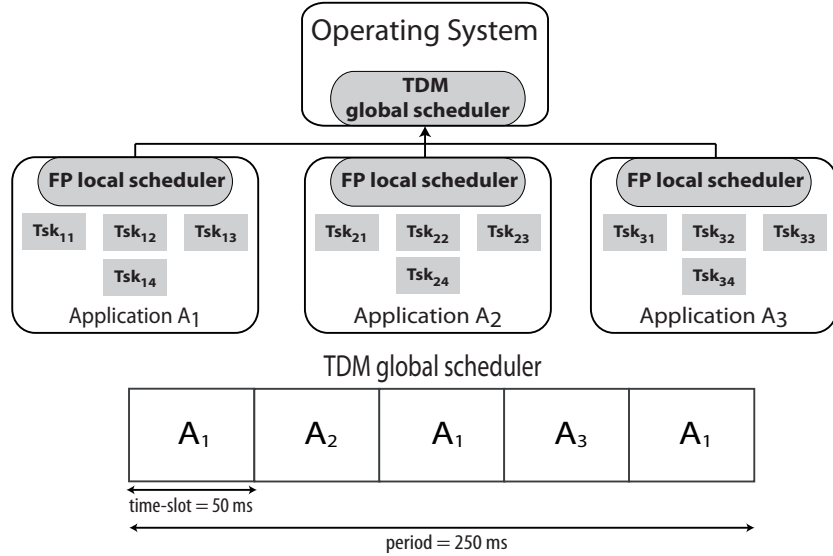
Operating System

TDM global scheduler

FP local scheduler

$Tsk_{11}$ $Tsk_{12}$ $Tsk_{13}$

$Tsk_{14}$

Application $A_1$

FP local scheduler

$Tsk_{21}$ $Tsk_{22}$ $Tsk_{23}$

$Tsk_{24}$

Application $A_2$

FP local scheduler

$Tsk_{31}$ $Tsk_{32}$ $Tsk_{33}$

$Tsk_{34}$

Application $A_3$

TDM global scheduler

| $A_1$ | $A_2$ | $A_1$ | $A_3$ | $A_1$ |
|---|---|---|---|---|

time-slot = 50 ms

period = 250 ms